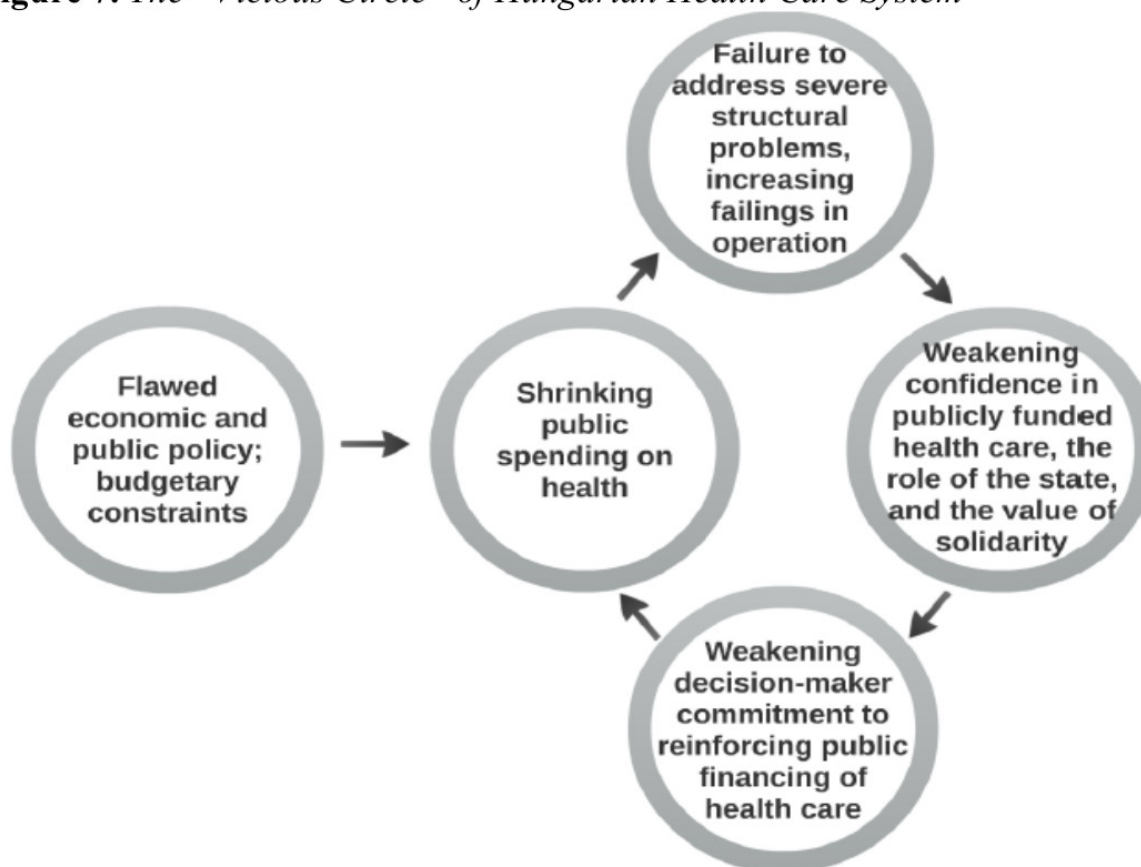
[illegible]igure 7. The "Vicious Circle" of Hungarian Health Care System

Flawed economic and public policy; budgetary constraints

Shrinking public spending on health

Failure to address severe structural problems, increasing failings in operation

Weakening confidence in publicly funded health care, the role of the state, and the value of solidarity

Weakening decision-maker commitment to reinforcing public financing of health care